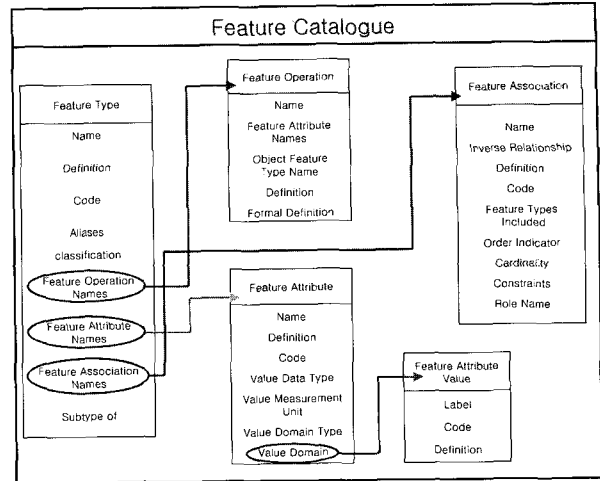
Feature Catalogue

Feature Type

Name

Definition

Code

Aliases

classification

Feature Operation Names

Feature Attribute Names

Feature Association Names

Subtype of

Feature Operation

Name

Feature Attribute Names

Object Feature Type Name

Definition

Formal Definition

Feature Attribute

Name

Definition

Code

Value Data Type

Value Measurement Unit

Value Domain Type

Value Domain

Feature Association

Name

Inverse Relationship

Definition

Code

Feature Types Included

Order Indicator

Cardinality

Constraints

Role Name

Feature Attribute Value

Label

Code

Definition